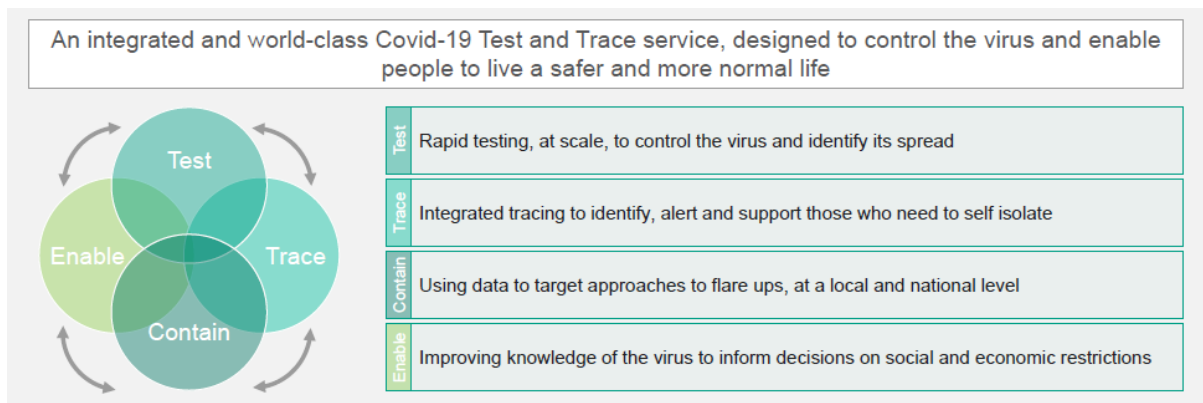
An integrated and world-class Covid-19 Test and Trace service, designed to control the virus and enable people to live a safer and more normal life

Test

Enable

Trace

Contain

| | |
|---|---|
| Test | Rapid testing, at scale, to control the virus and identify its spread |
| Trace | Integrated tracing to identify, alert and support those who need to self isolate |
| Contain | Using data to target approaches to flare ups, at a local and national level |
| Enable | Improving knowledge of the virus to inform decisions on social and economic restrictions |